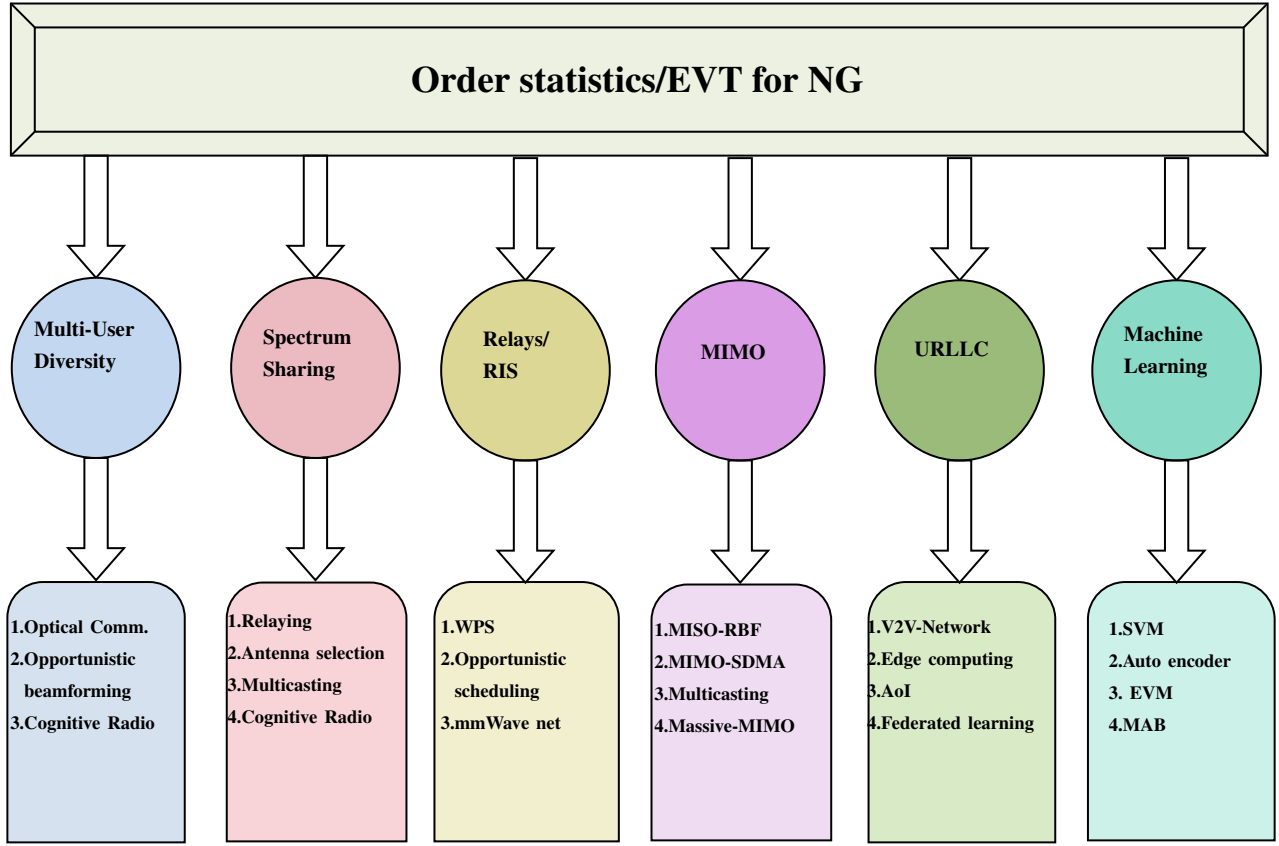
Order statistics/EVT for NG

Multi-User Diversity

1.Optical Comm.
2.Opportunistic beamforming
3.Cognitive Radio

Spectrum Sharing

1.Relaying
2.Antenna selection
3.Multicasting
4.Cognitive Radio

Relays/ RIS

1.WPS
2.Opportunistic scheduling
3.mmWave net

MIMO

1.MISO-RBF
2.MIMO-SDMA
3.Multicasting
4.Massive-MIMO

URLLC

1.V2V-Network
2.Edge computing
3.AoI
4.Federated learning

Machine Learning

1.SVM
2.Auto encoder
3. EVM
4.MAB